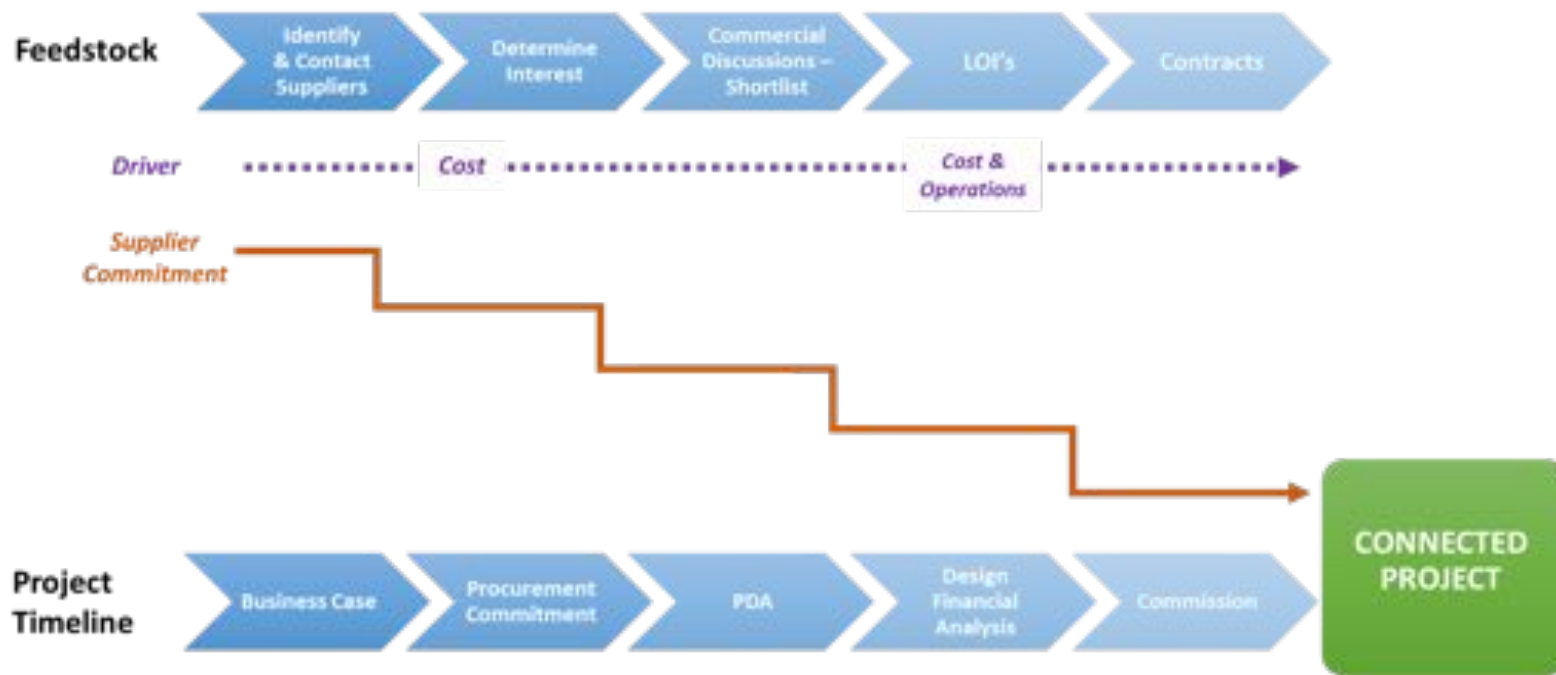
Feedstock

Identify & Contact Suppliers

Determine Interest

Commercial Discussions – Shortlist

LOI's

Contracts

Driver

Cost

Cost & Operations

Supplier Commitment

CONNECTED PROJECT

Project Timeline

Business Case

Procurement Commitment

PDA

Design Financial Analysis

Commission